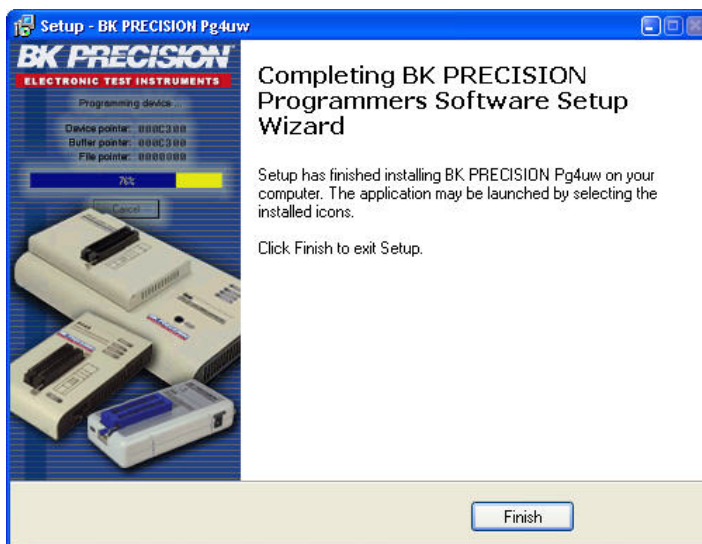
Setup - BK PRECISION Pg4uw

BK PRECISION
ELECTRONIC TEST INSTRUMENTS
Programming device...
Device pointer: 000C300
Buffer pointer: 000C300
File pointer: 0000000
76%
Cancel

Completing BK PRECISION Programmers Software Setup Wizard

Setup has finished installing BK PRECISION Pg4uw on your computer. The application may be launched by selecting the installed icons.

Click Finish to exit Setup.

Finish